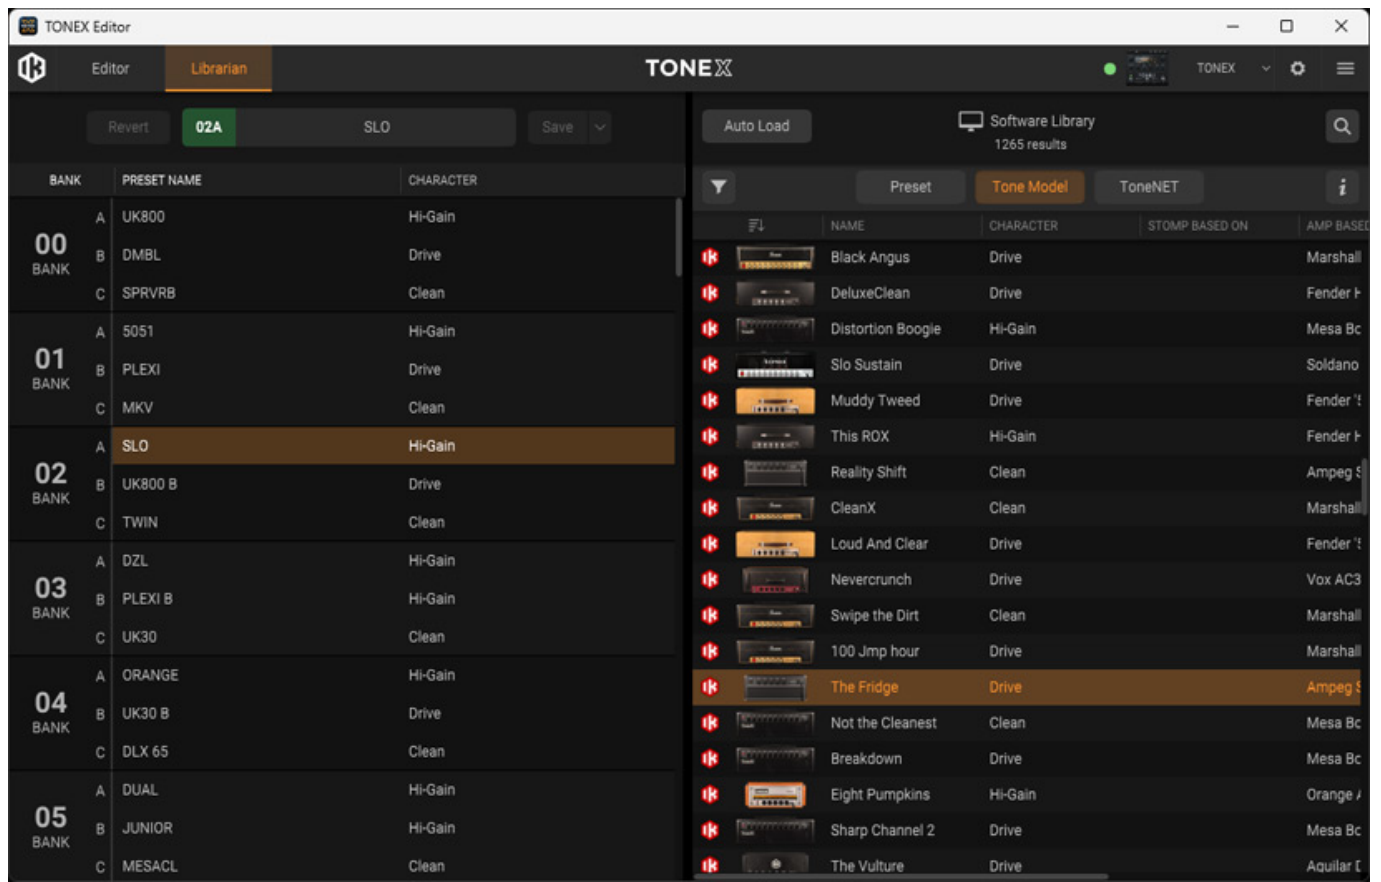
TONEX Editor

Editor Librarian TONEX TONEX

Revert 02A SLO Save

Auto Load Software Library 1265 results

| BANK | | PRESET NAME | CHARACTER |
|---|---|---|---|
| 00 BANK | A | UK800 | Hi-Gain |
| | B | DMBL | Drive |
| | C | SPRVRB | Clean |
| 01 BANK | A | 5051 | Hi-Gain |
| | B | PLEXI | Drive |
| | C | MKV | Clean |
| 02 BANK | A | SLO | Hi-Gain |
| | B | UK800 B | Drive |
| | C | TWIN | Clean |
| 03 BANK | A | DZL | Hi-Gain |
| | B | PLEXI B | Hi-Gain |
| | C | UK30 | Clean |
| 04 BANK | A | ORANGE | Hi-Gain |
| | B | UK30 B | Drive |
| | C | DLX 65 | Clean |
| 05 BANK | A | DUAL | Hi-Gain |
| | B | JUNIOR | Hi-Gain |
| | C | MESACL | Clean |

Preset Tone Model ToneNET

| NAME | CHARACTER | STOMP BASED ON | AMP BASED |
|---|---|---|---|
| Black Angus | Drive | | Marshall |
| DeluxeClean | Drive | | Fender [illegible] |
| Distortion Boogie | Hi-Gain | | Mesa Bo |
| Slo Sustain | Drive | | Soldano |
| Muddy Tweed | Drive | | Fender '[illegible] |
| This ROX | Hi-Gain | | Fender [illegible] |
| Reality Shift | Clean | | Ampeg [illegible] |
| CleanX | Clean | | Marshall |
| Loud And Clear | Drive | | Fender '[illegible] |
| Nevercrunch | Drive | | Vox AC3 |
| Swipe the Dirt | Clean | | Marshall |
| 100 Jmp hour | Drive | | Marshall |
| The Fridge | Drive | | Ampeg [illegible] |
| Not the Cleanest | Clean | | Mesa Bo |
| Breakdown | Drive | | Mesa Bo |
| Eight Pumpkins | Hi-Gain | | Orange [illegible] |
| Sharp Channel 2 | Drive | | Mesa Bo |
| The Vulture | Drive | | Aguilar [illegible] |